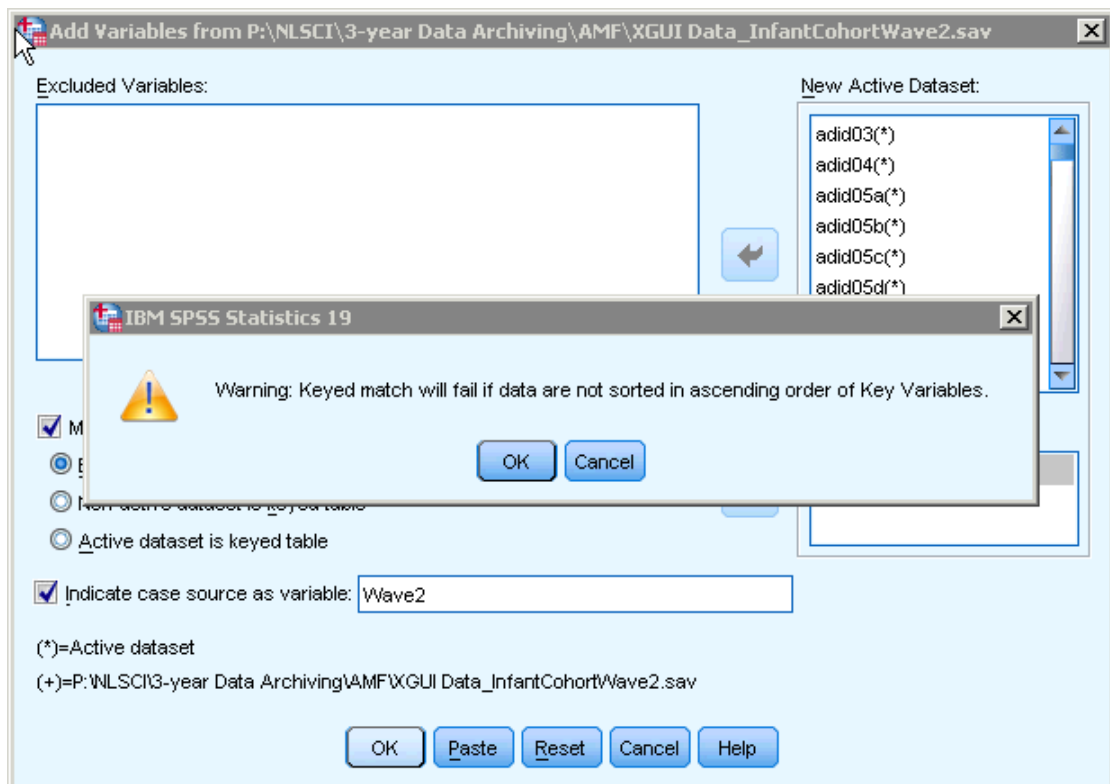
Add Variables from P:\NLSCI\3-year Data Archiving\AMF\XGUI Data_InfantCohortWave2.sav

Excluded Variables:

New Active Dataset:

adid03(*)
adid04(*)
adid05a(*)
adid05b(*)
adid05c(*)
adid05d(*)

IBM SPSS Statistics 19

Warning: Keyed match will fail if data are not sorted in ascending order of Key Variables.

OK Cancel

M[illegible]

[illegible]

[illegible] keyed table

Active dataset is keyed table

Indicate case source as variable: Wave2

(*)=Active dataset

(+)=P:\NLSCI\3-year Data Archiving\AMF\XGUI Data_InfantCohortWave2.sav

OK Paste Reset Cancel Help